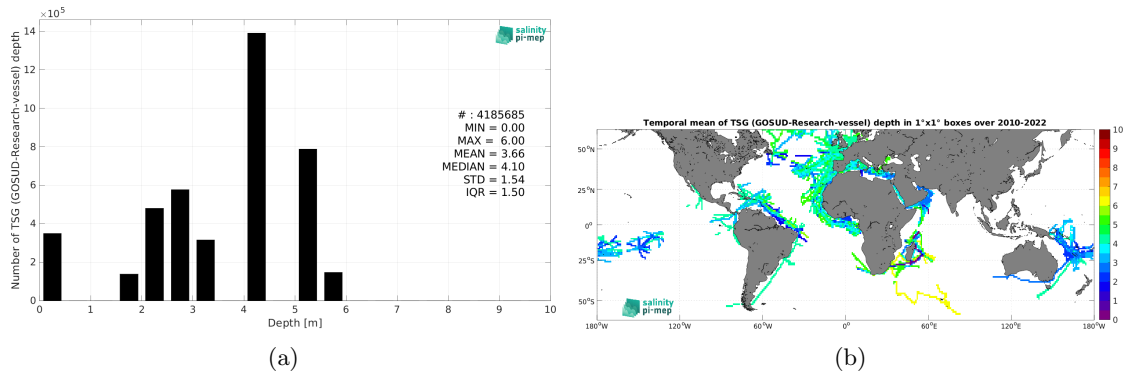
$\times10^5$

14
12
10
8
6
4
2
0

Number of TSG (GOSUD-Research-vessel) depth

salinity pi-mep

# : 4185685
MIN = 0.00
MAX = 6.00
MEAN = 3.66
MEDIAN = 4.10
STD = 1.54
IQR = 1.50

0 1 2 3 4 5 6 7 8 9 10
Depth [m]

(a)

Temporal mean of TSG (GOSUD-Research-vessel) depth in 1°x1° boxes over 2010-2022

50°N
25°N
0°
25°S
50°S

180°W 120°W 60°W 0° 60°E 120°E 180°W

salinity pi-mep

10
9
8
7
6
5
4
3
2
1
0

(b)